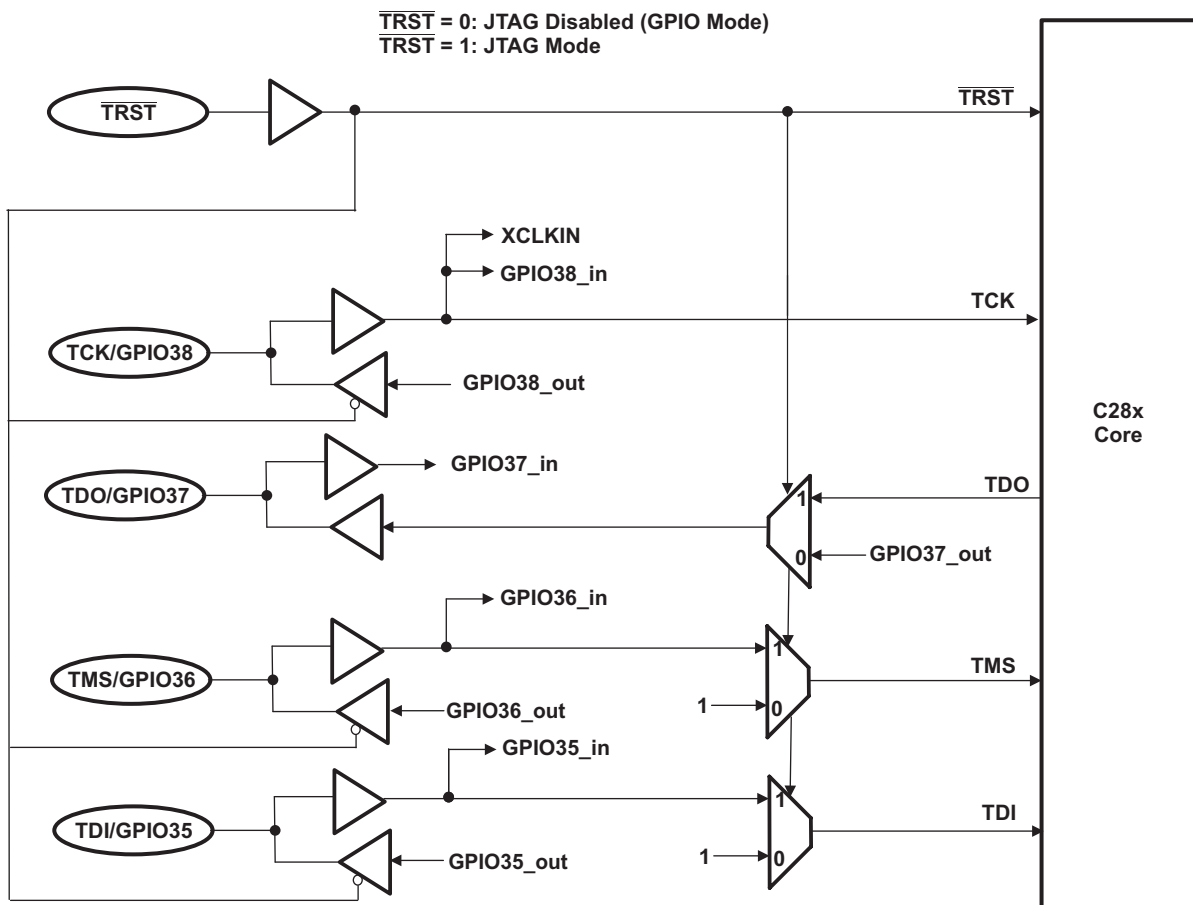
$\overline{TRST}$ = 0: JTAG Disabled (GPIO Mode)
$\overline{TRST}$ = 1: JTAG Mode

$\overline{TRST}$

$\overline{TRST}$

XCLKIN

GPIO38_in

TCK

TCK/GPIO38

GPIO38_out

C28x Core

GPIO37_in

TDO/GPIO37

1

TDO

0

GPIO37_out

GPIO36_in

1

TMS

TMS/GPIO36

GPIO36_out

1

0

GPIO35_in

1

TDI

TDI/GPIO35

GPIO35_out

1

0